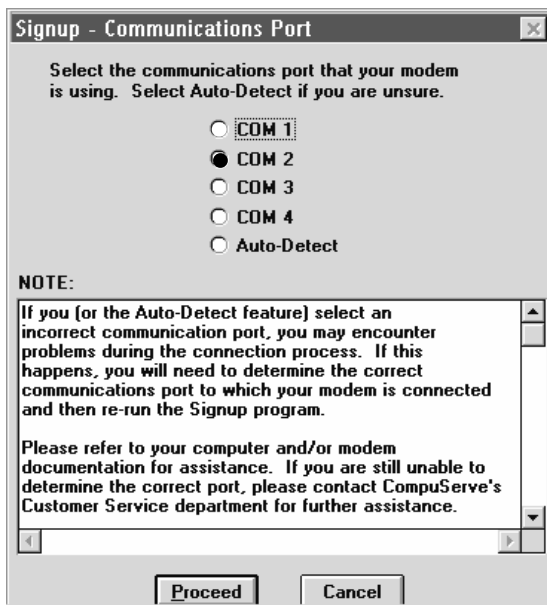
Signup - Communications Port

Select the communications port that your modem is using. Select Auto-Detect if you are unsure.

COM 1
COM 2
COM 3
COM 4
Auto-Detect

NOTE:

If you (or the Auto-Detect feature) select an incorrect communication port, you may encounter problems during the connection process. If this happens, you will need to determine the correct communications port to which your modem is connected and then re-run the Signup program.

Please refer to your computer and/or modem documentation for assistance. If you are still unable to determine the correct port, please contact CompuServe's Customer Service department for further assistance.

Proceed
Cancel